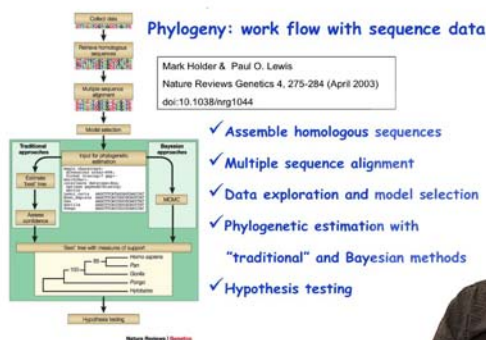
Phylogeny: work flow with sequence data

Mark Holder & Paul O. Lewis
Nature Reviews Genetics 4, 275-284 (April 2003)
doi:10.1038/nrg1044

Collect data
Retrieve homologous sequences
Multiple sequence alignment
Model selection
Traditional approaches
Input for phylogenetic estimation
Bayesian approaches
Estimate 'best' tree
Assess confidence
MCMC
'Best' tree with measures of support
Homo sapiens
Pan
Gorilla
Pongo
Hylobates
Hypothesis testing

Nature Reviews | Genetics

✓Assemble homologous sequences
✓Multiple sequence alignment
✓Data exploration and model selection
✓Phylogenetic estimation with "traditional" and Bayesian methods
✓Hypothesis testing